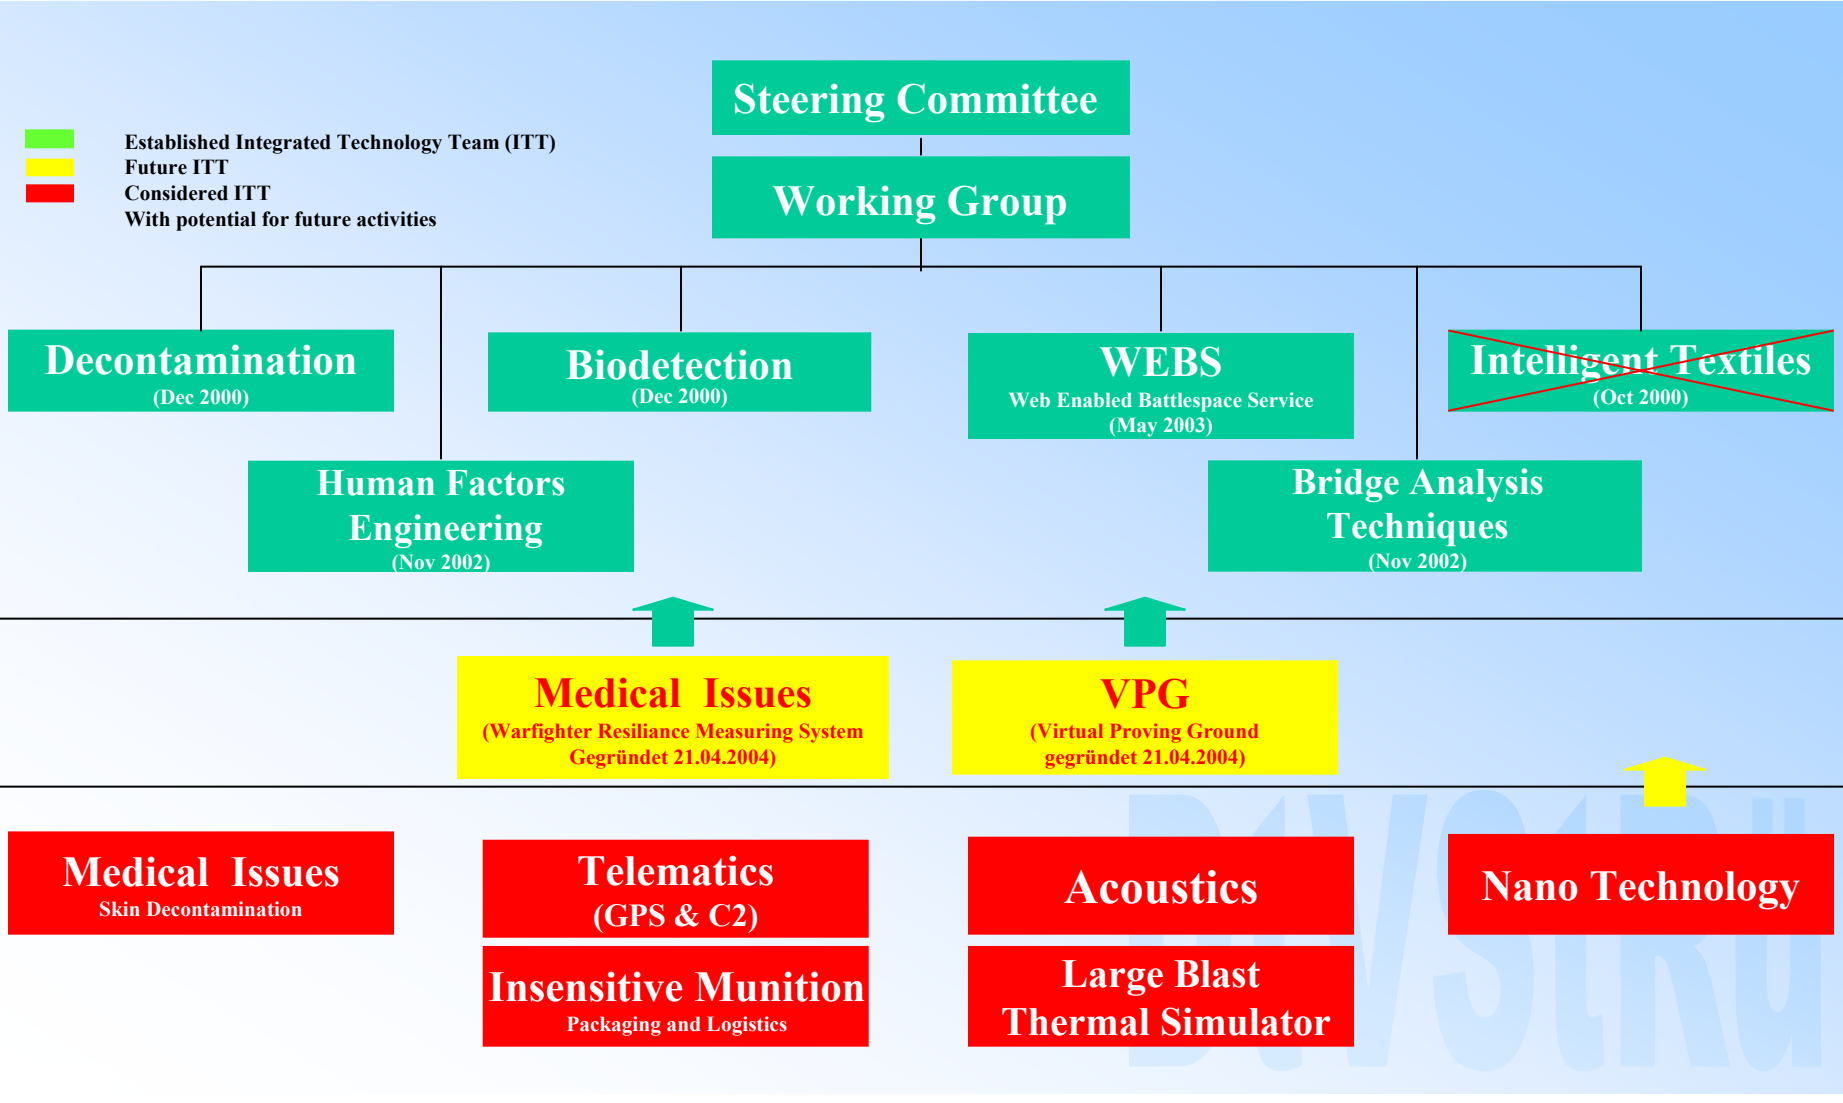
Established Integrated Technology Team (ITT)
Future ITT
Considered ITT
With potential for future activities

Steering Committee

Working Group

Decontamination
(Dec 2000)

Biodetection
(Dec 2000)

WEBS
Web Enabled Battlespace Service
(May 2003)

Intelligent Textiles
(Oct 2000)

Human Factors Engineering
(Nov 2002)

Bridge Analysis Techniques
(Nov 2002)

Medical Issues
(Warfighter Resiliance Measuring System Gegründet 21.04.2004)

VPG
(Virtual Proving Ground gegründet 21.04.2004)

Medical Issues
Skin Decontamination

Telematics
(GPS & C2)

Acoustics

Nano Technology

Insensitive Munition
Packaging and Logistics

Large Blast Thermal Simulator

BWStRü